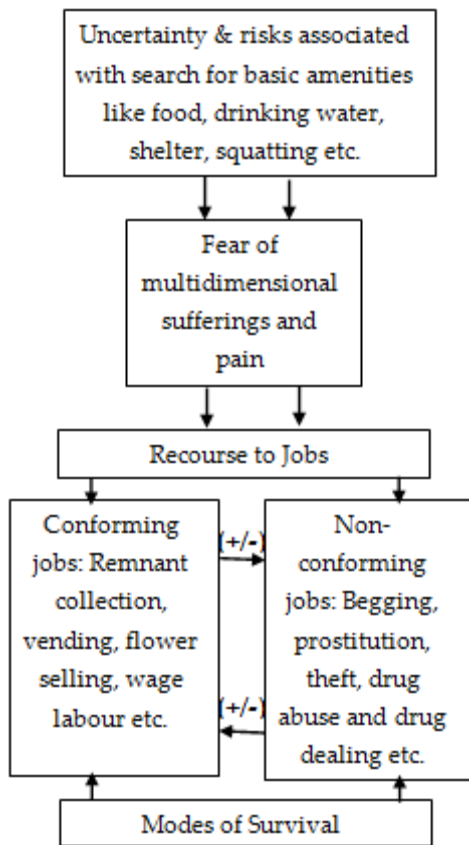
Uncertainty & risks associated with search for basic amenities like food, drinking water, shelter, squatting etc.

Fear of multidimensional sufferings and pain

Recourse to Jobs

Conforming jobs: Remnant collection, vending, flower selling, wage labour etc.

(+/-)

Non-conforming jobs: Begging, prostitution, theft, drug abuse and drug dealing etc.

(+/-)

Modes of Survival